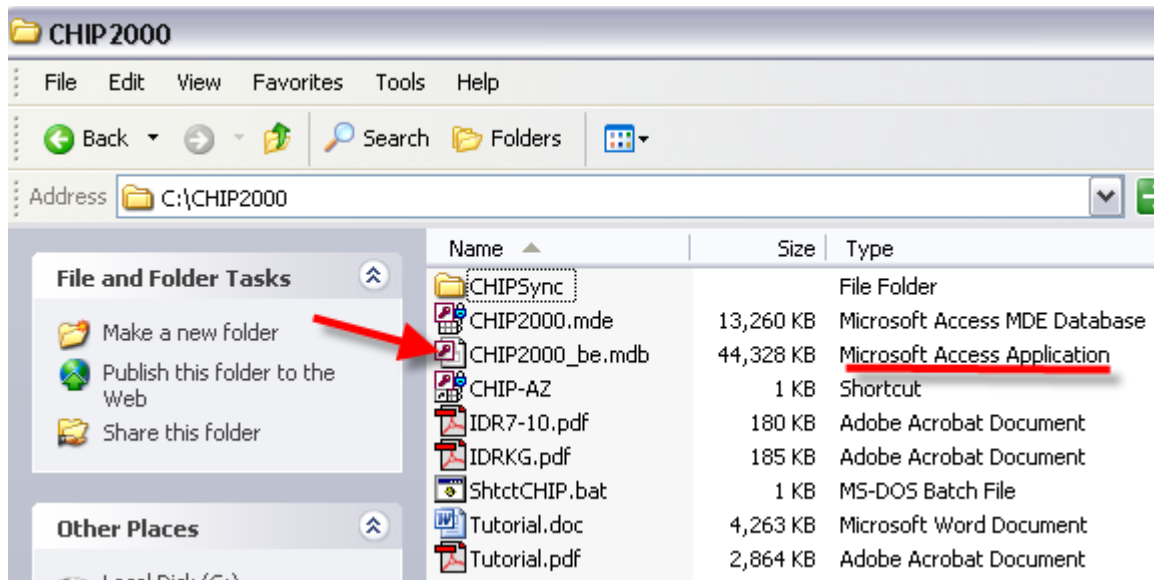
CHIP2000

File Edit View Favorites Tools Help

Back Search Folders

Address C:\CHIP2000

File and Folder Tasks

Make a new folder

Publish this folder to the Web

Share this folder

Other Places

Local Disk (C:)

| Name | Size | Type |
|---|---|---|
| CHIPSync | | File Folder |
| CHIP2000.mde | 13,260 KB | Microsoft Access MDE Database |
| CHIP2000_be.mdb | 44,328 KB | Microsoft Access Application |
| CHIP-AZ | 1 KB | Shortcut |
| IDR7-10.pdf | 180 KB | Adobe Acrobat Document |
| IDRKG.pdf | 185 KB | Adobe Acrobat Document |
| ShtctCHIP.bat | 1 KB | MS-DOS Batch File |
| Tutorial.doc | 4,263 KB | Microsoft Word Document |
| Tutorial.pdf | 2,864 KB | Adobe Acrobat Document |